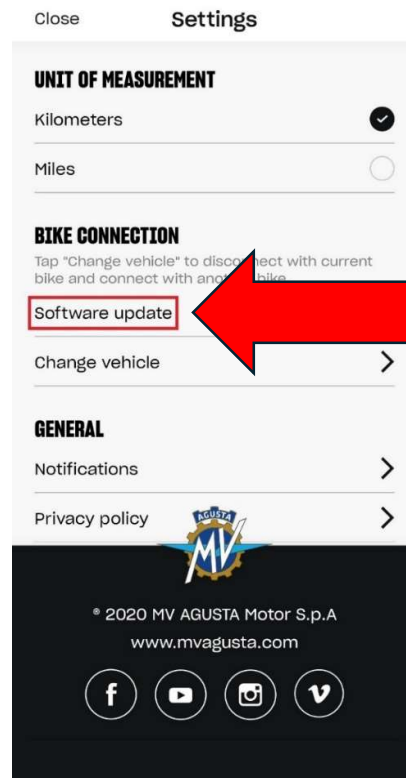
Close Settings

UNIT OF MEASUREMENT

Kilometers

Miles

BIKE CONNECTION

Tap "Change vehicle" to disco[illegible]nect with current bike and connect with ano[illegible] bike

Software update

Change vehicle

GENERAL

Notifications

Privacy policy

AGUSTA MV

® 2020 MV AGUSTA Motor S.p.A
www.mvagusta.com